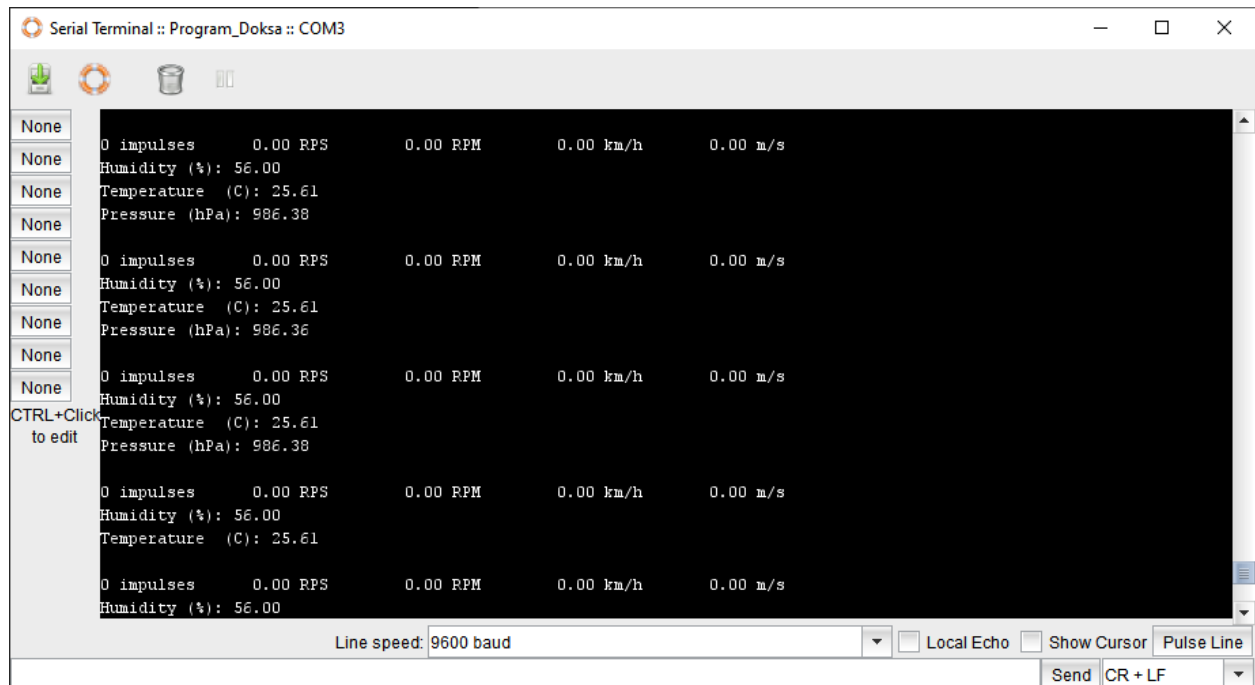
Serial Terminal :: Program_Doksa :: COM3

None
None
None
None
None
None
None
None
None
CTRL+Click to edit

0 impulses 0.00 RPS 0.00 RPM 0.00 km/h 0.00 m/s
Humidity (%): 56.00
Temperature (C): 25.61
Pressure (hPa): 986.38

0 impulses 0.00 RPS 0.00 RPM 0.00 km/h 0.00 m/s
Humidity (%): 56.00
Temperature (C): 25.61
Pressure (hPa): 986.36

0 impulses 0.00 RPS 0.00 RPM 0.00 km/h 0.00 m/s
Humidity (%): 56.00
Temperature (C): 25.61
Pressure (hPa): 986.38

0 impulses 0.00 RPS 0.00 RPM 0.00 km/h 0.00 m/s
Humidity (%): 56.00
Temperature (C): 25.61

0 impulses 0.00 RPS 0.00 RPM 0.00 km/h 0.00 m/s
Humidity (%): 56.00

Line speed: 9600 baud
Local Echo
Show Cursor
Pulse Line
Send
CR + LF